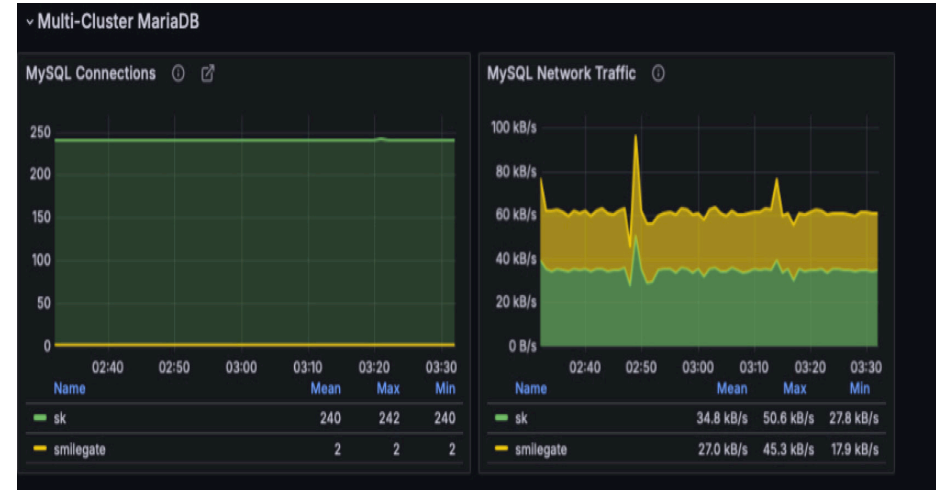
Multi-Cluster MariaDB

MySQL Connections

250
200
150
100
50
0
02:40 02:50 03:00 03:10 03:20 03:30

| Name | Mean | Max | Min |
|---|---|---|---|
| sk | 240 | 242 | 240 |
| smilegate | 2 | 2 | 2 |

MySQL Network Traffic

100 kB/s
80 kB/s
60 kB/s
40 kB/s
20 kB/s
0 B/s
02:40 02:50 03:00 03:10 03:20 03:30

| Name | Mean | Max | Min |
|---|---|---|---|
| sk | 34.8 kB/s | 50.6 kB/s | 27.8 kB/s |
| smilegate | 27.0 kB/s | 45.3 kB/s | 17.9 kB/s |